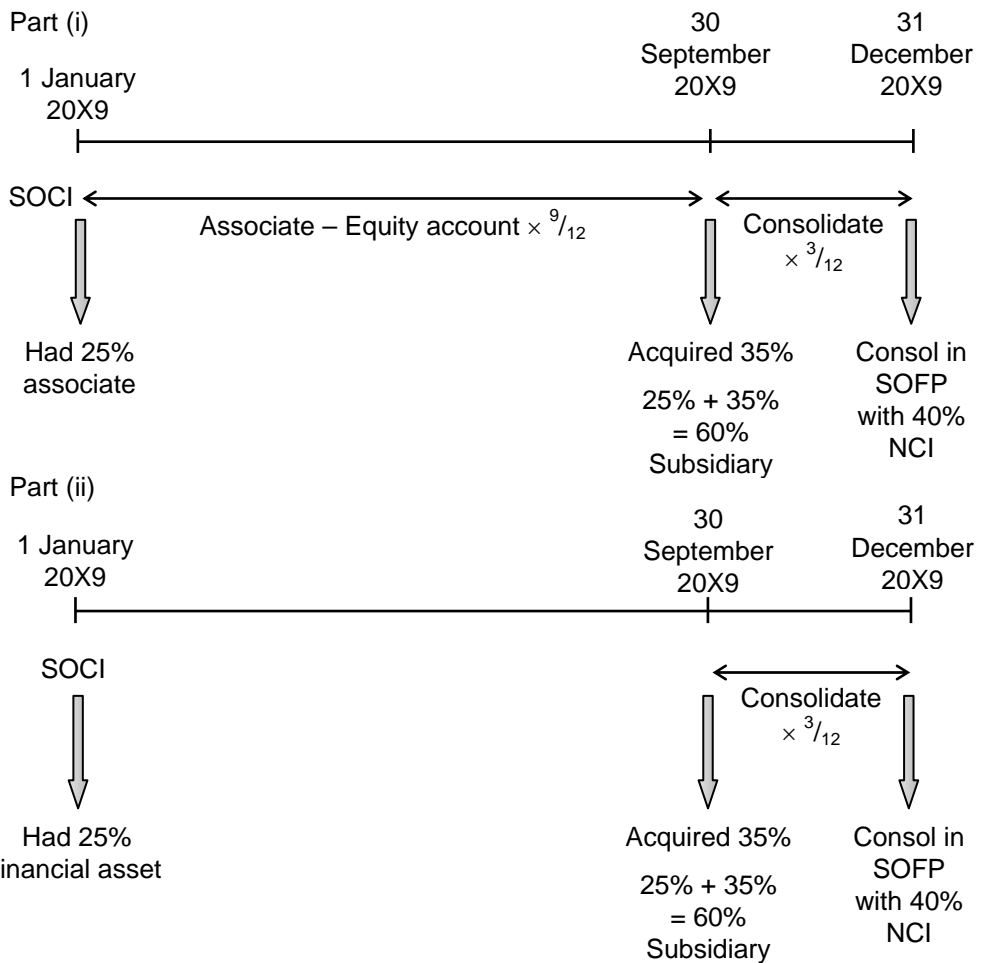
Part (i)

1 January 20X9

30 September 20X9

31 December 20X9

SOCI

Associate – Equity account $\times \frac{9}{12}$

Consolidate $\times \frac{3}{12}$

Had 25% associate

Acquired 35%

25% + 35% = 60% Subsidiary

Consol in SOFP with 40% NCI

Part (ii)

1 January 20X9

30 September 20X9

31 December 20X9

SOCI

Consolidate $\times \frac{3}{12}$

Had 25% inancial asset

Acquired 35%

25% + 35% = 60% Subsidiary

Consol in SOFP with 40% NCI